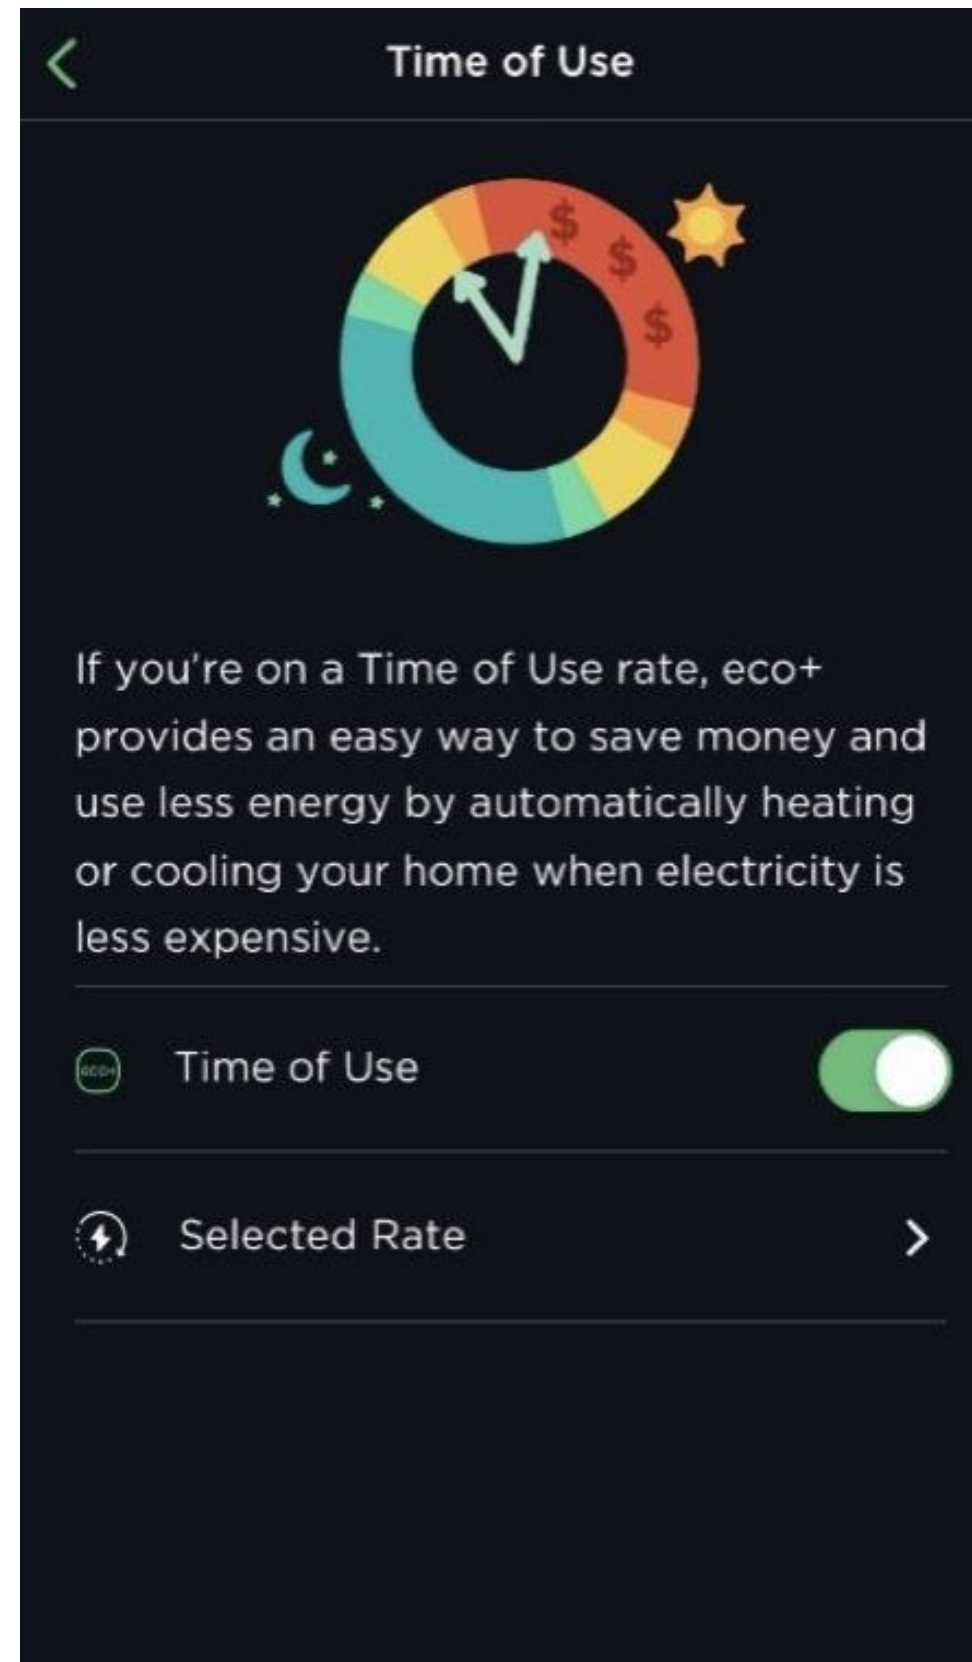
Time of Use

$ $ $

If you're on a Time of Use rate, eco+ provides an easy way to save money and use less energy by automatically heating or cooling your home when electricity is less expensive.

eco+ Time of Use

Selected Rate